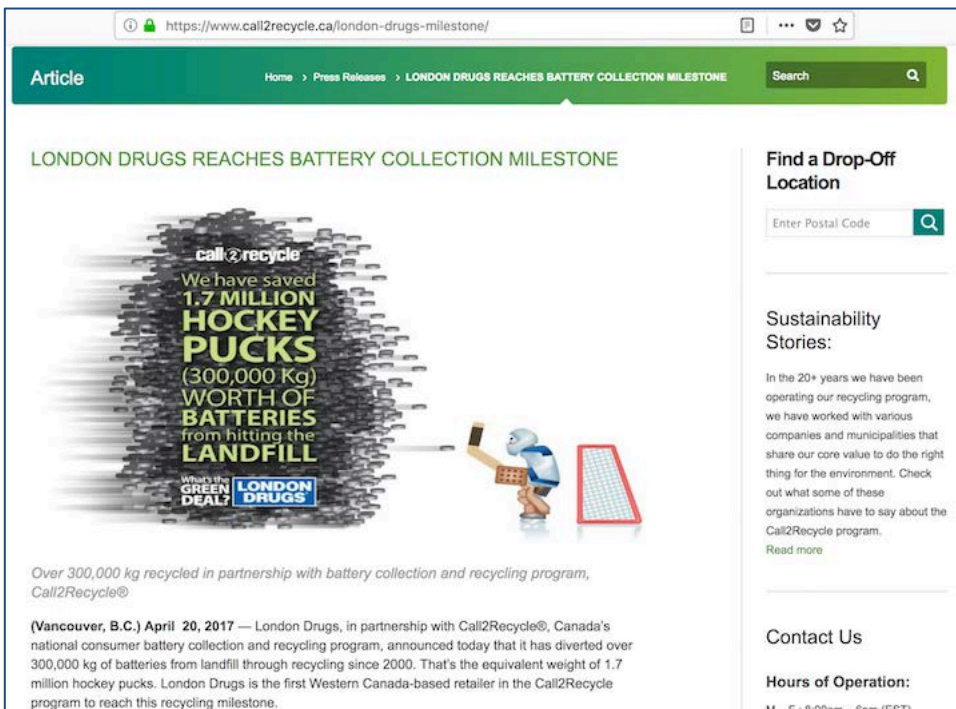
https://www.call2recycle.ca/london-drugs-milestone/

Article

Home > Press Releases > LONDON DRUGS REACHES BATTERY COLLECTION MILESTONE

Search

LONDON DRUGS REACHES BATTERY COLLECTION MILESTONE

call2recycle

We have saved 1.7 MILLION HOCKEY PUCKS (300,000 Kg) WORTH OF BATTERIES from hitting the LANDFILL

What's the GREEN DEAL? LONDON DRUGS

Over 300,000 kg recycled in partnership with battery collection and recycling program, Call2Recycle®

**(Vancouver, B.C.) April 20, 2017** — London Drugs, in partnership with Call2Recycle®, Canada's national consumer battery collection and recycling program, announced today that it has diverted over 300,000 kg of batteries from landfill through recycling since 2000. That's the equivalent weight of 1.7 million hockey pucks. London Drugs is the first Western Canada-based retailer in the Call2Recycle program to reach this recycling milestone.

Find a Drop-Off Location

Enter Postal Code

Sustainability Stories:

In the 20+ years we have been operating our recycling program, we have worked with various companies and municipalities that share our core value to do the right thing for the environment. Check out what some of these organizations have to say about the Call2Recycle program.

Read more

Contact Us

Hours of Operation:

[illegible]